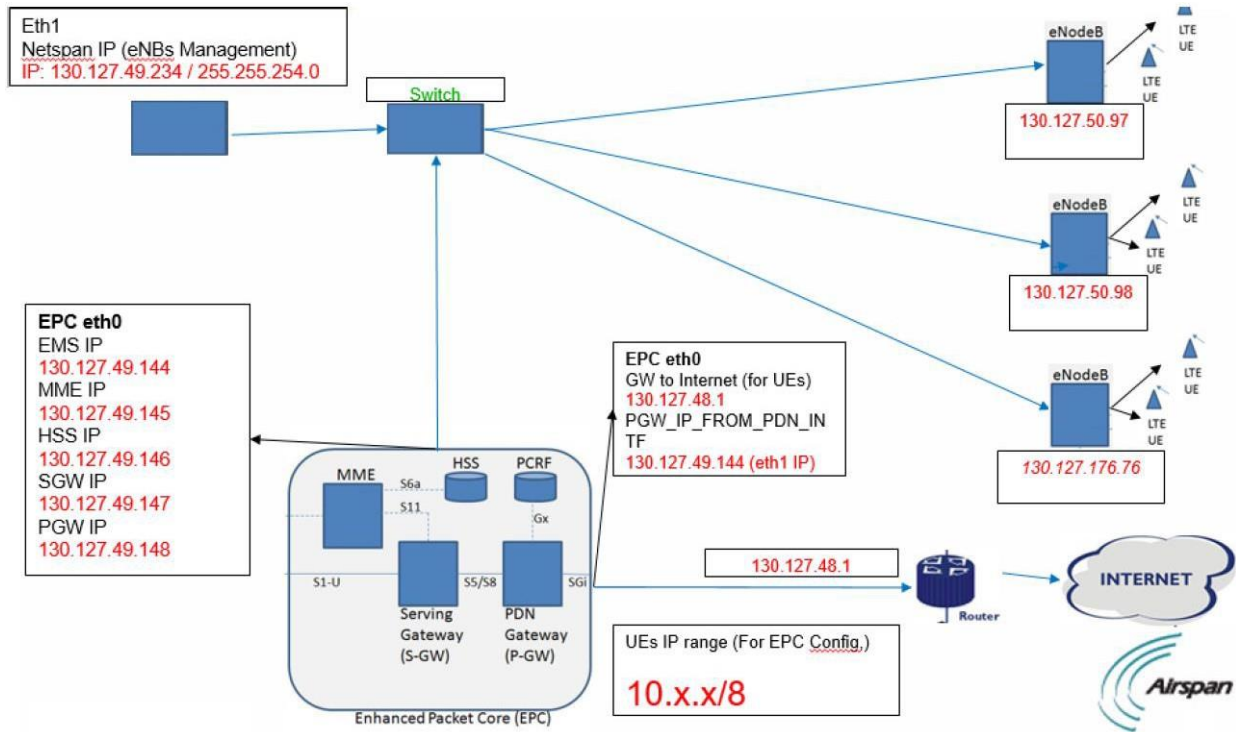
Eth1
Netspan IP (eNBs Management)
IP: 130.127.49.234 / 255.255.254.0

Switch

eNodeB
LTE UE
LTE UE
130.127.50.97

eNodeB
LTE UE
LTE UE
130.127.50.98

eNodeB
LTE UE
LTE UE
130.127.176.76

EPC eth0
EMS IP
130.127.49.144
MME IP
130.127.49.145
HSS IP
130.127.49.146
SGW IP
130.127.49.147
PGW IP
130.127.49.148

EPC eth0
GW to Internet (for UEs)
130.127.48.1
PGW_IP_FROM_PDN_INTF
130.127.49.144 (eth1 IP)

MME
S6a
HSS
PCRF
S11
Gx
S1-U
S5/S8
SGi
Serving Gateway (S-GW)
PDN Gateway (P-GW)
Enhanced Packet Core (EPC)

130.127.48.1
Router
INTERNET

UEs IP range (For EPC Config.)
10.x.x/8

Airspan